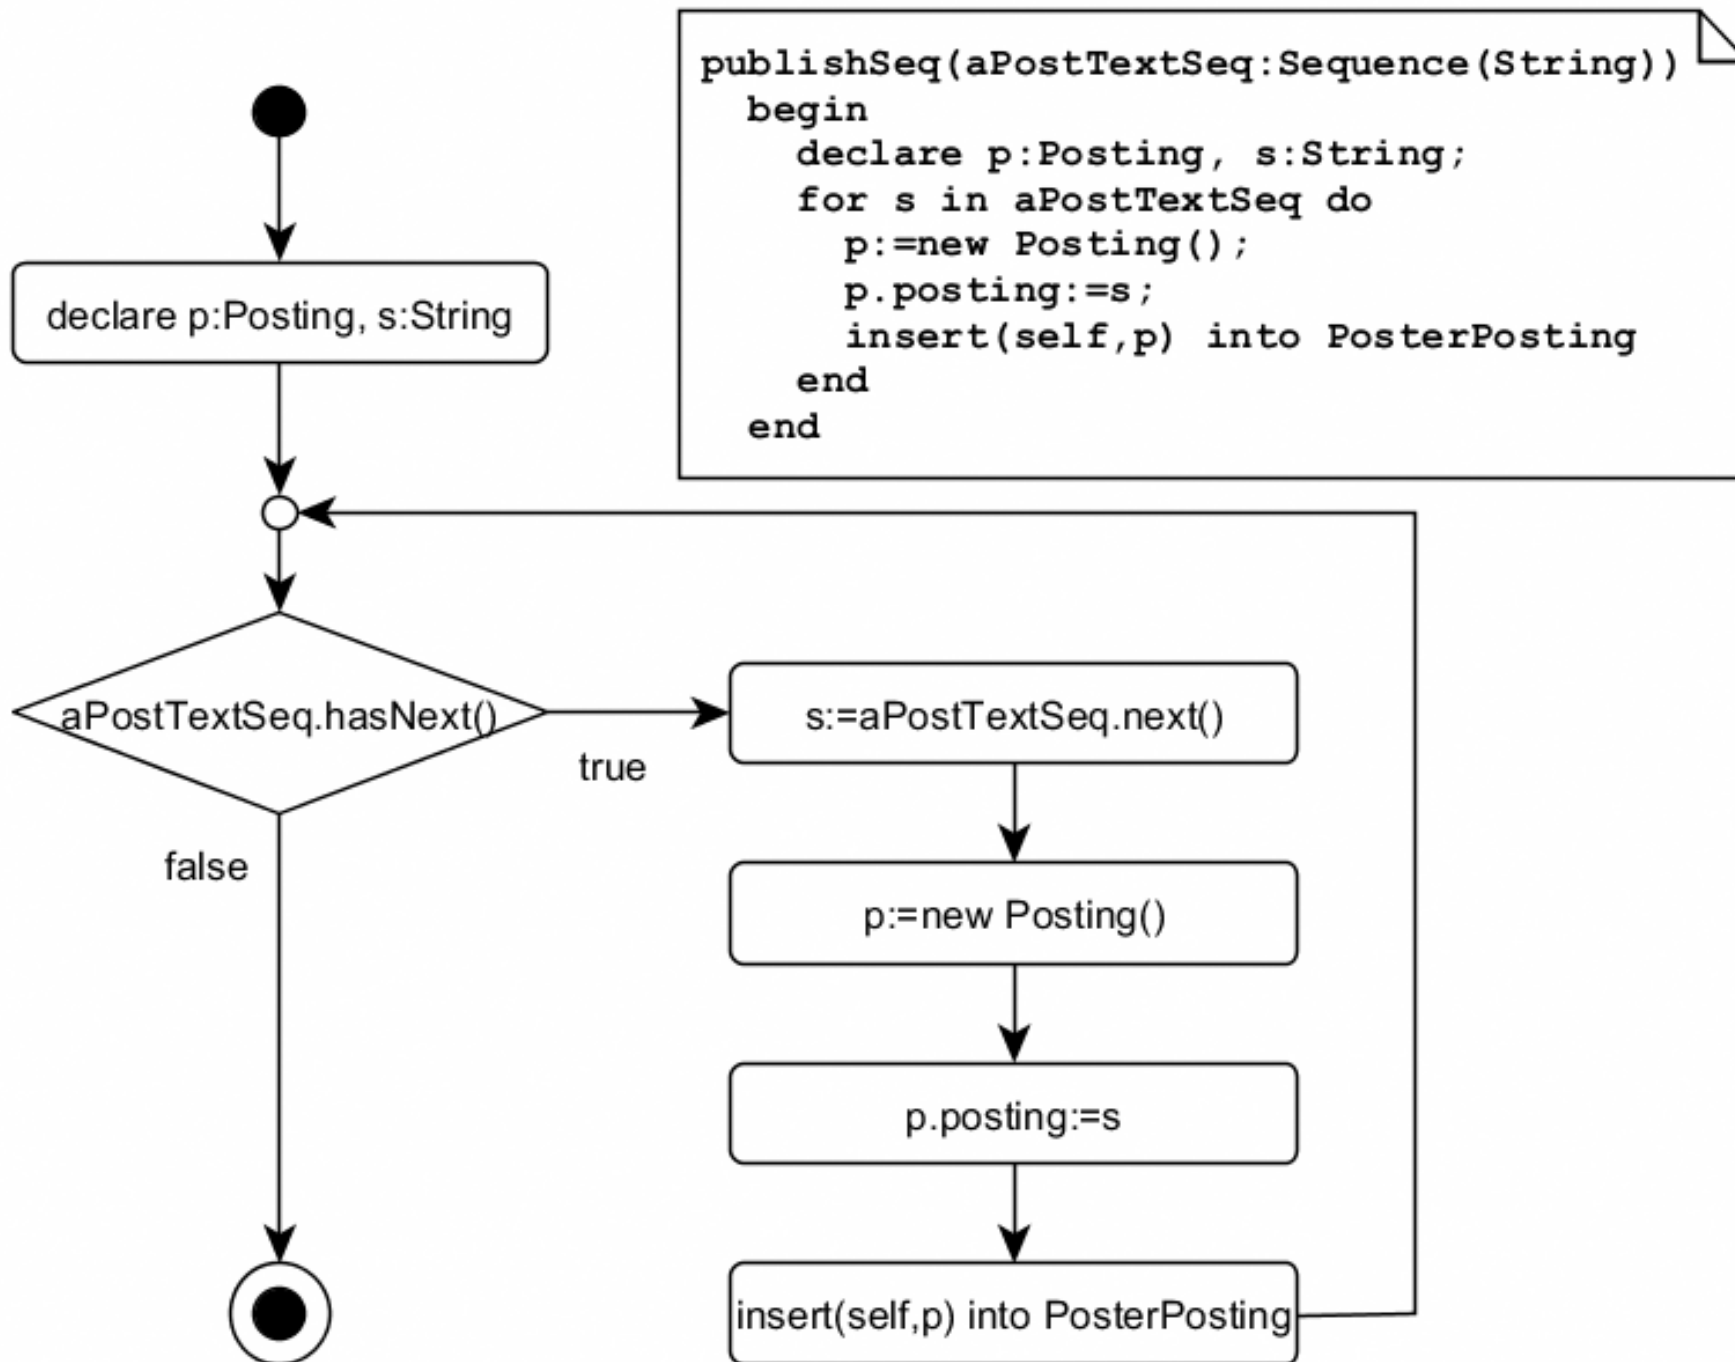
publishSeq(aPostTextSeq:Sequence(String))
begin
declare p:Posting, s:String;
for s in aPostTextSeq do
p:=new Posting();
p.posting:=s;
insert(self,p) into PosterPosting
end
end

declare p:Posting, s:String

aPostTextSeq.hasNext()

true

false

s:=aPostTextSeq.next()

p:=new Posting()

p.posting:=s

insert(self,p) into PosterPosting